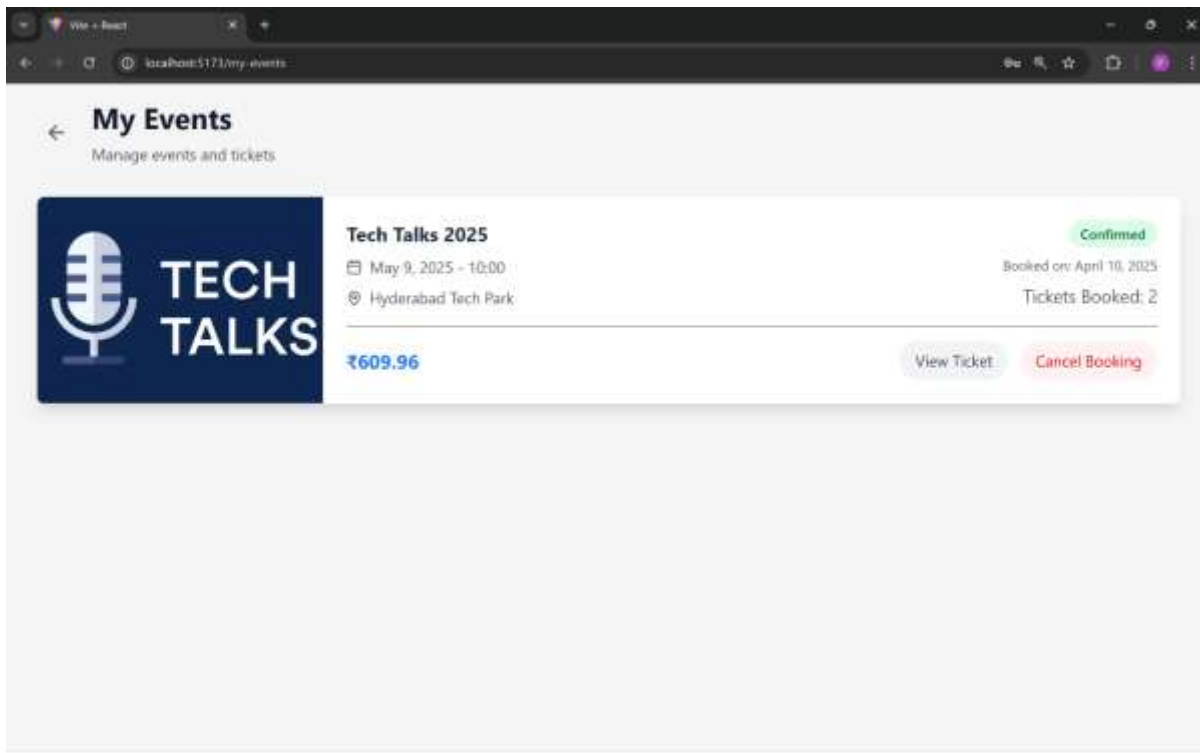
Vite + React

localhost:5173/my-events

My Events
Manage events and tickets

TECH TALKS

Tech Talks 2025
May 9, 2025 - 10:00
Hyderabad Tech Park

Confirmed
Booked on: April 10, 2025
Tickets Booked: 2

₹609.96

View Ticket
Cancel Booking